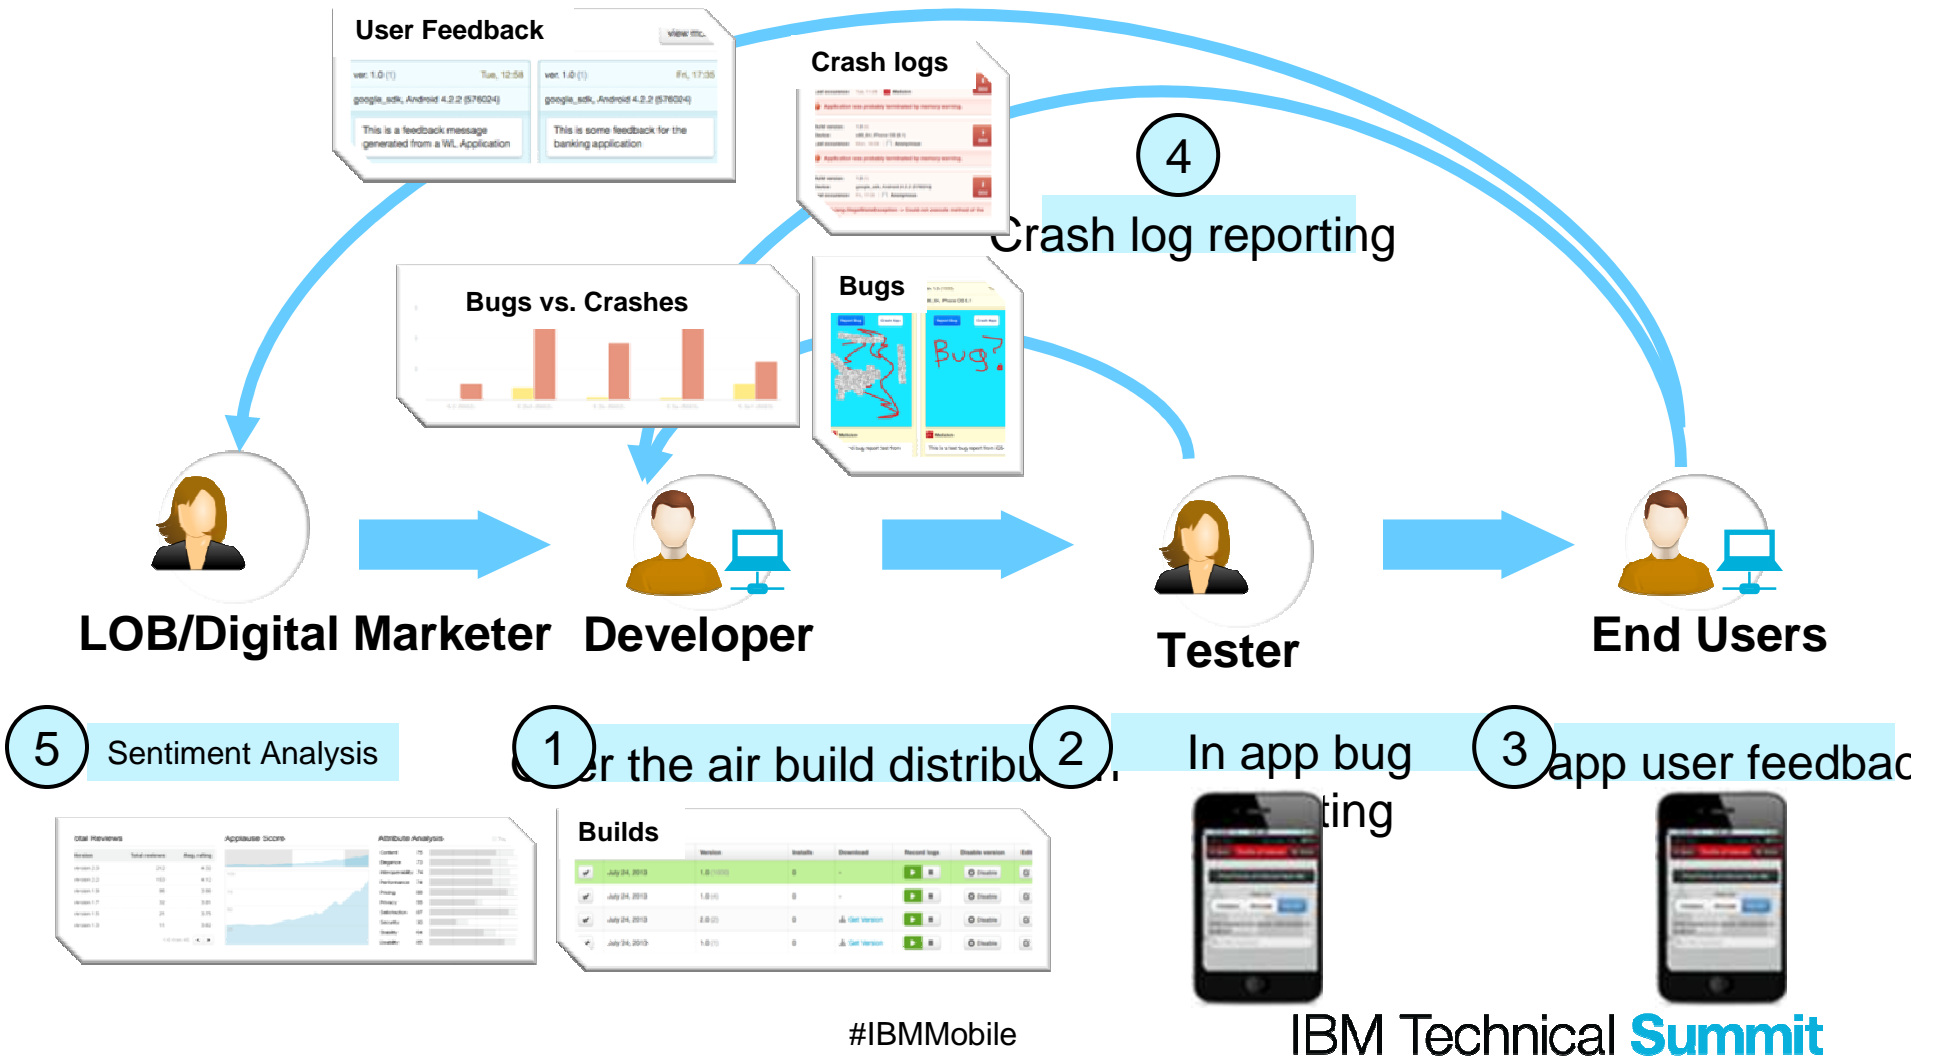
User Feedback

ver. 1.0 (1) Tue, 12:58
google_sdk, Android 4.2.2 (576024)
This is a feedback message generated from a WL Application

ver. 1.0 (1) Fri, 17:35
google_sdk, Android 4.2.2 (576024)
This is some feedback for the banking application

Crash logs

4

Crash log reporting

Bugs vs. Crashes

Bugs

LOB/Digital Marketer

Developer

Tester

End Users

5 Sentiment Analysis

1 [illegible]r the air build distribu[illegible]

2 In app bug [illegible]ting

3 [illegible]app user feedbac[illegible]

Builds

#IBMMobile

IBM Technical Summit